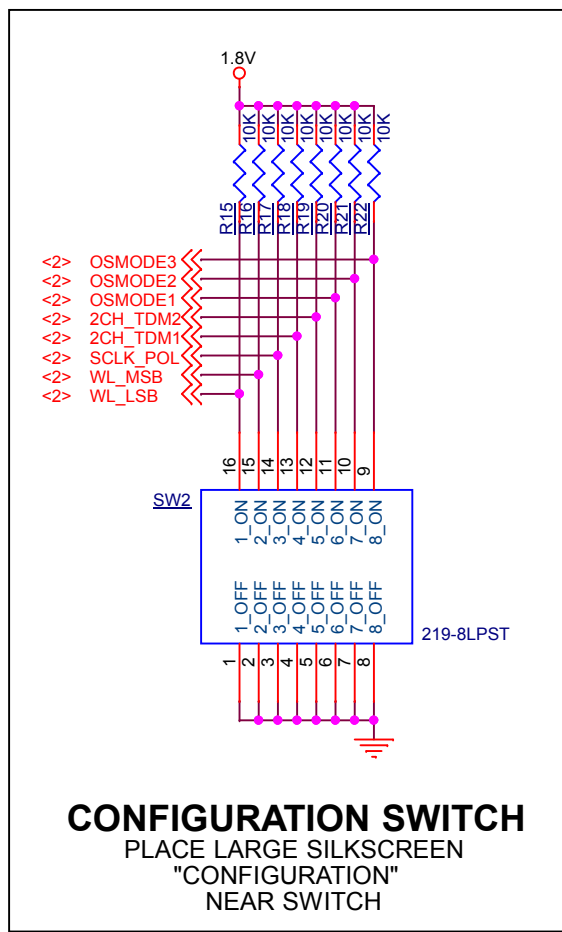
1.8V

10K 10K 10K 10K 10K 10K 10K 10K

R15 R16 R17 R18 R19 R20 R21 R22

<2> OSMODE3
<2> OSMODE2
<2> OSMODE1
<2> 2CH_TDM2
<2> 2CH_TDM1
<2> SCLK_POL
<2> WL_MSB
<2> WL_LSB

16 15 14 13 12 11 10 9

SW2

1_ON 2_ON 3_ON 4_ON 5_ON 6_ON 7_ON 8_ON

1_OFF 2_OFF 3_OFF 4_OFF 5_OFF 6_OFF 7_OFF 8_OFF

219-8LPST

1 2 3 4 5 6 7 8

CONFIGURATION SWITCH
PLACE LARGE SILKSCREEN
"CONFIGURATION"
NEAR SWITCH